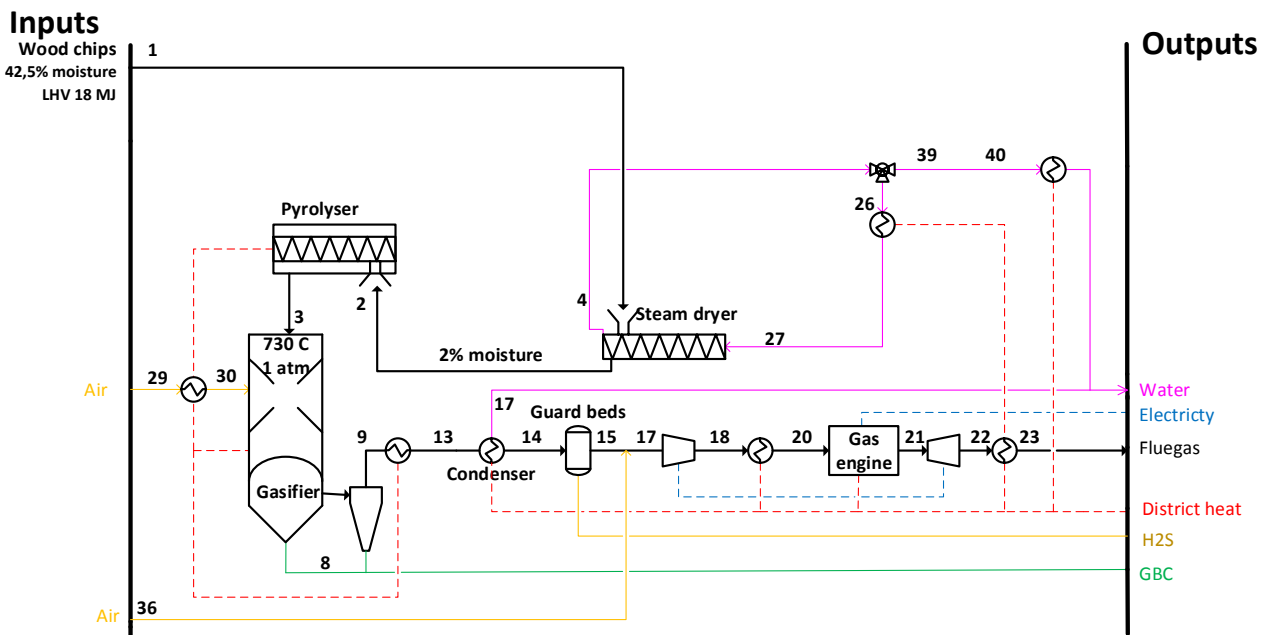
Inputs

Wood chips
42,5% moisture
LHV 18 MJ

1

Outputs

39
40

26

Pyrolyser

2

3

4

Steam dryer

27

730 C
1 atm

2% moisture

Air
29
30

17

Water

Guard beds

Electricty

9
13
14
15
17
18
20
Gas engine
21
22
23

Fluegas

Condenser

Gasifier

District heat

H2S

8

GBC

Air
36